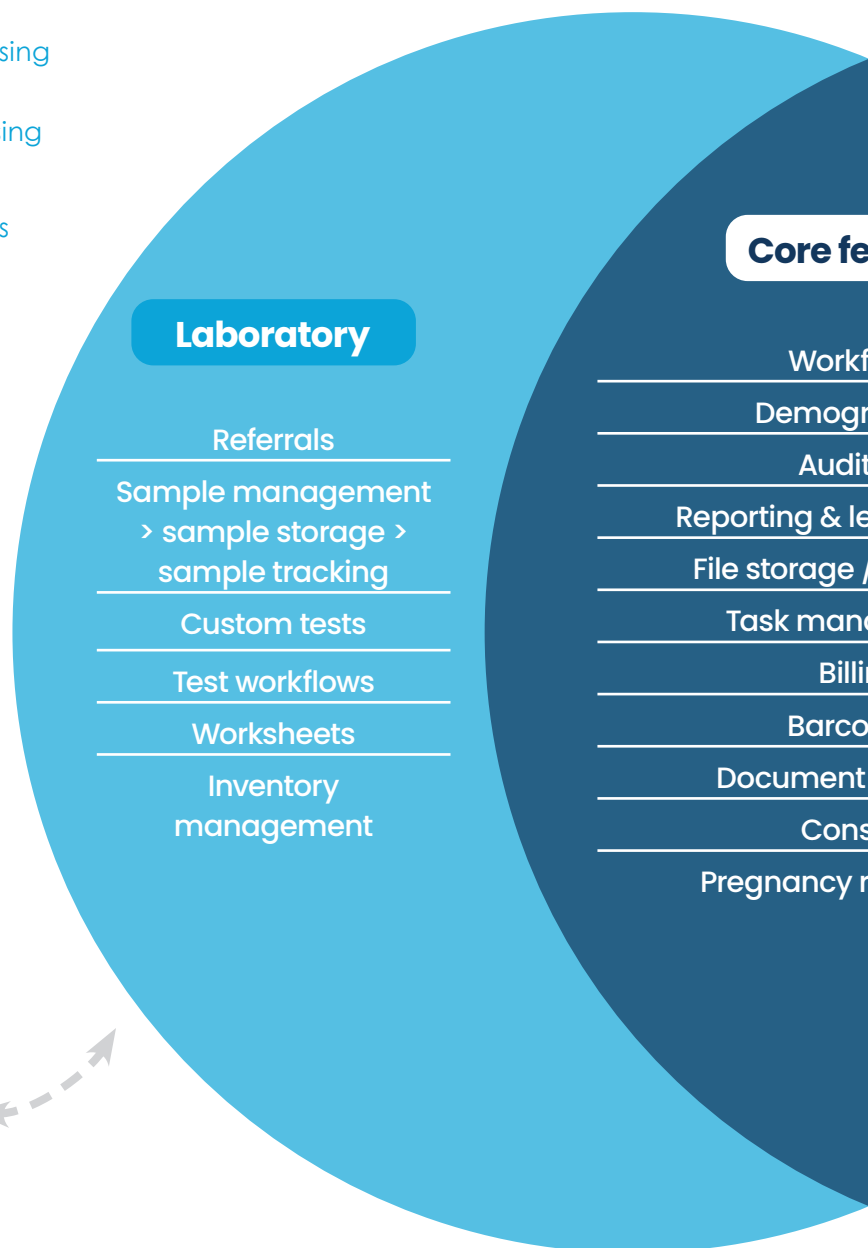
sing

ing

s

Laboratory

Referrals

Sample management › sample storage › sample tracking

Custom tests

Test workflows

Worksheets

Inventory management

Core fe

Workf

Demogr

Audit

Reporting & le

File storage /

Task mana

Billi

Barco

Document

Cons

Pregnancy r